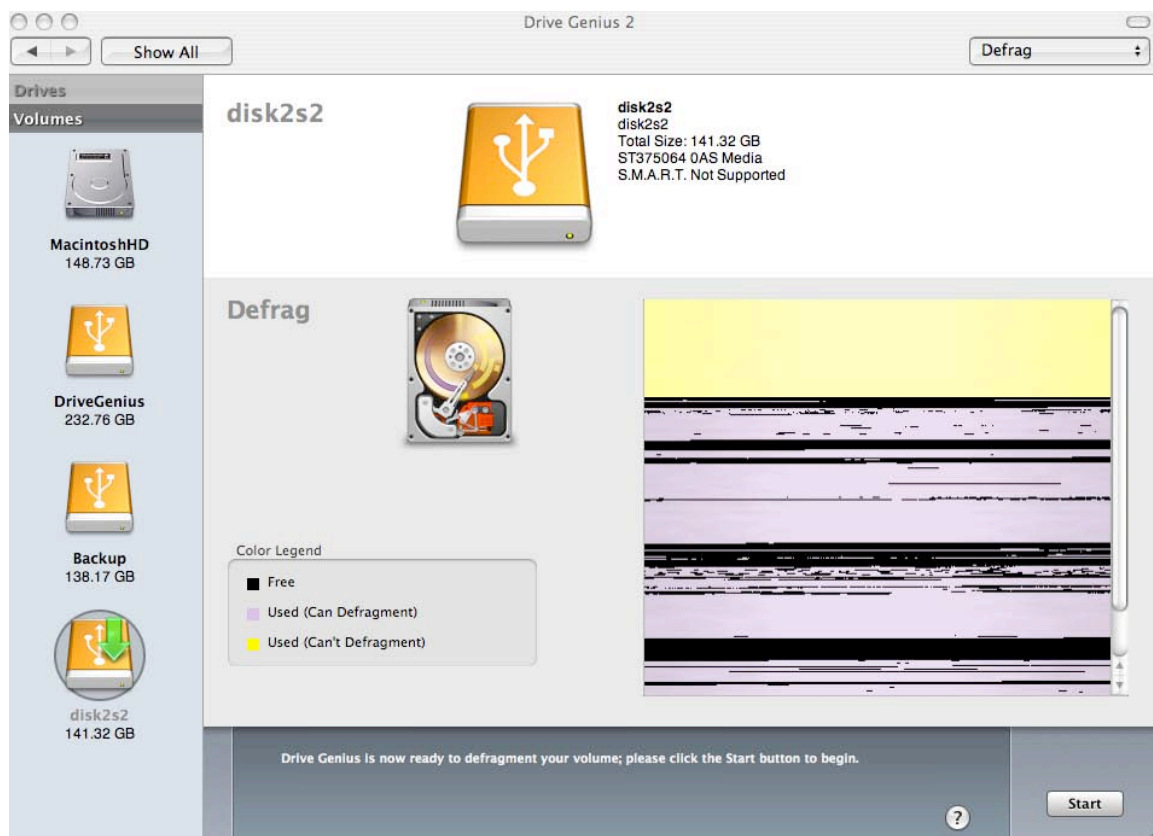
Drive Genius 2

Show All

Defrag

Drives

Volumes

MacintoshHD
148.73 GB

DriveGenius
232.76 GB

Backup
138.17 GB

disk2s2
141.32 GB

disk2s2

disk2s2
disk2s2
Total Size: 141.32 GB
ST375064 0AS Media
S.M.A.R.T. Not Supported

Defrag

Color Legend

Free

Used (Can Defragment)

Used (Can't Defragment)

Drive Genius is now ready to defragment your volume; please click the Start button to begin.

?

Start